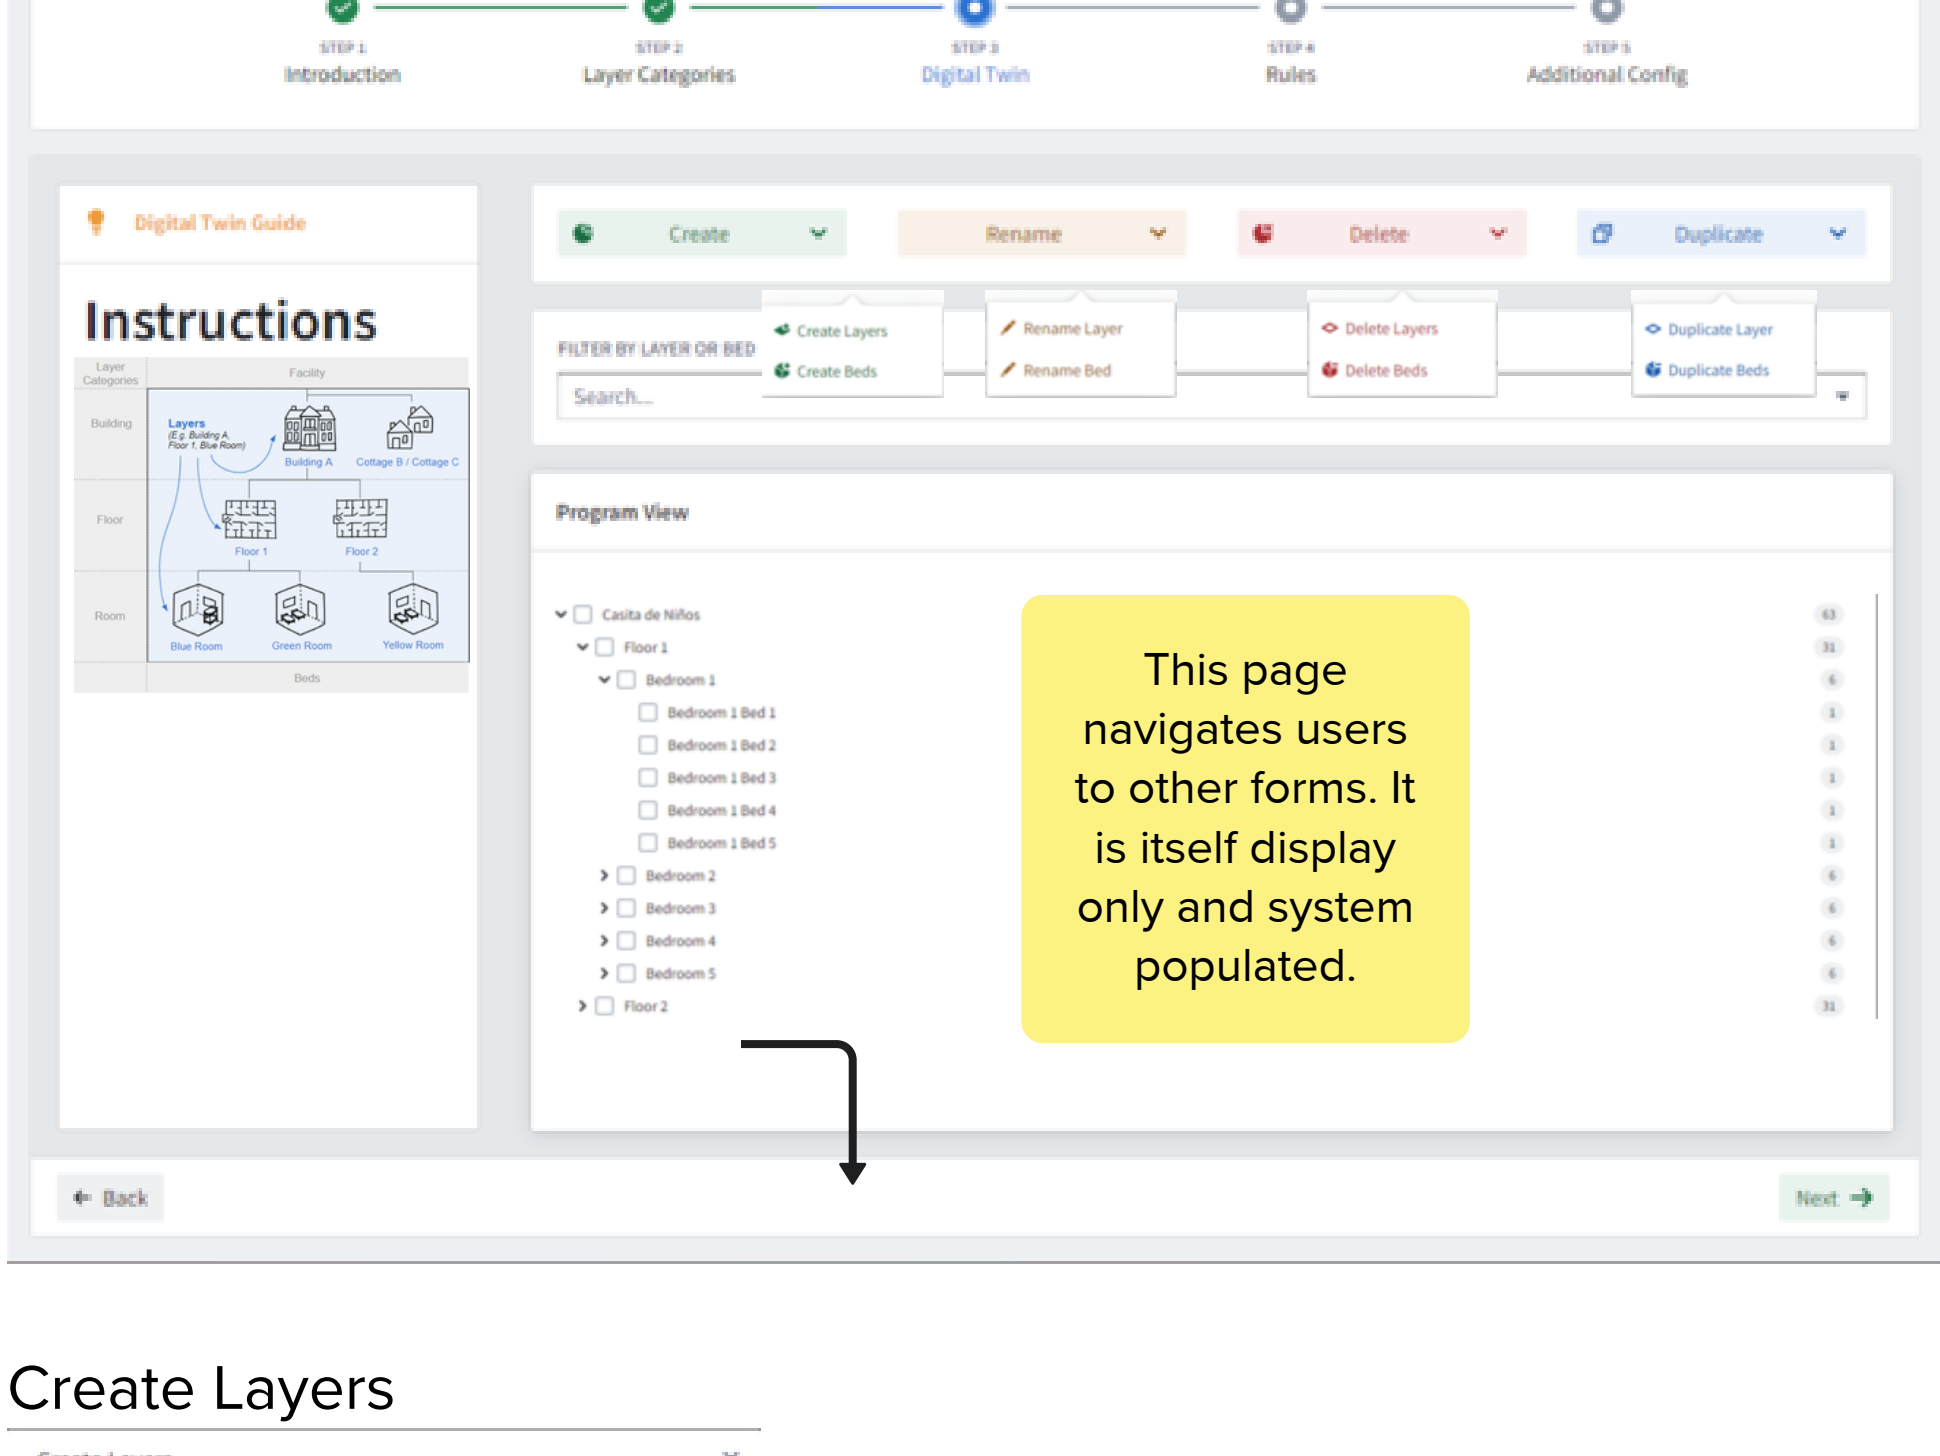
STEP 1
Introduction

STEP 2
Layer Categories

STEP 3
Digital Twin

STEP 4
Rules

STEP 5
Additional Config

Digital Twin Guide

Instructions

| Layer Categories | Facility |
|---|---|
| Building | Layers (E.g. Building A, Floor 1, Blue Room) Building A Cottage B / Cottage C |
| Floor | Floor 1 Floor 2 |
| Room | Blue Room Green Room Yellow Room |
| | Beds |

Create
Rename
Delete
Duplicate

Create Layers
Create Beds

Rename Layer
Rename Bed

Delete Layers
Delete Beds

Duplicate Layer
Duplicate Beds

FILTER BY LAYER OR BED
Search...

Program View

Casita de Niños 63
Floor 1 31
Bedroom 1 6
Bedroom 1 Bed 1 1
Bedroom 1 Bed 2 1
Bedroom 1 Bed 3 1
Bedroom 1 Bed 4 1
Bedroom 1 Bed 5 1
Bedroom 2 6
Bedroom 3 6
Bedroom 4 6
Bedroom 5 6
Floor 2 31

This page navigates users to other forms. It is itself display only and system populated.

Back
Next

Create Layers